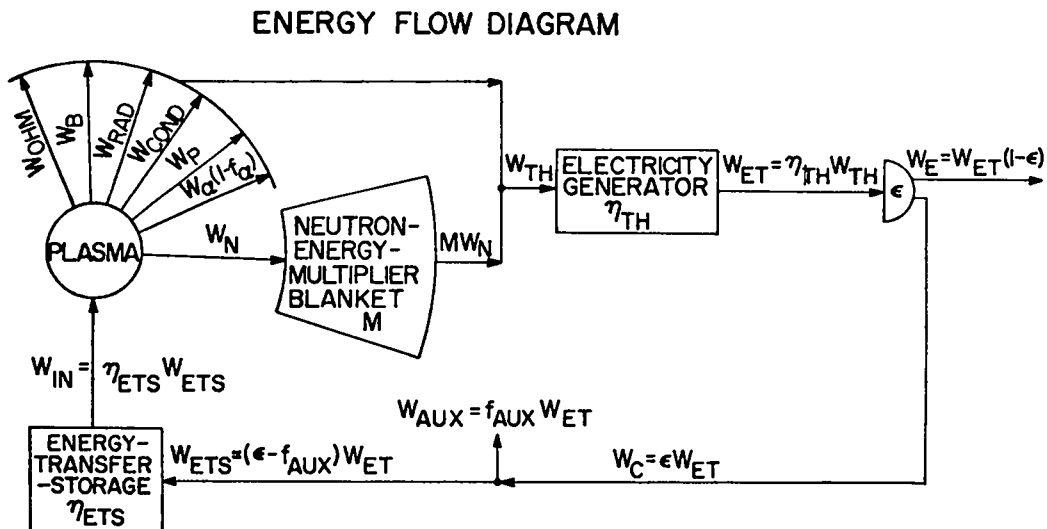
ENERGY FLOW DIAGRAM

$W_{OHM}$ $W_B$ $W_{RAD}$ $W_{COND}$ $W_P$ $W_\alpha(1-f_\alpha)$

PLASMA

$W_N$

NEUTRON-ENERGY-MULTIPLIER BLANKET M

$MW_N$

$W_{TH}$

ELECTRICITY GENERATOR $\eta_{TH}$

$W_{ET}=\eta_{TH}W_{TH}$

$\epsilon$

$W_E=W_{ET}(1-\epsilon)$

$W_{IN}=\eta_{ETS}W_{ETS}$

$W_{AUX}=f_{AUX}W_{ET}$

ENERGY-TRANSFER-STORAGE $\eta_{ETS}$

$W_{ETS}=(\epsilon-f_{AUX})W_{ET}$

$W_C=\epsilon W_{ET}$